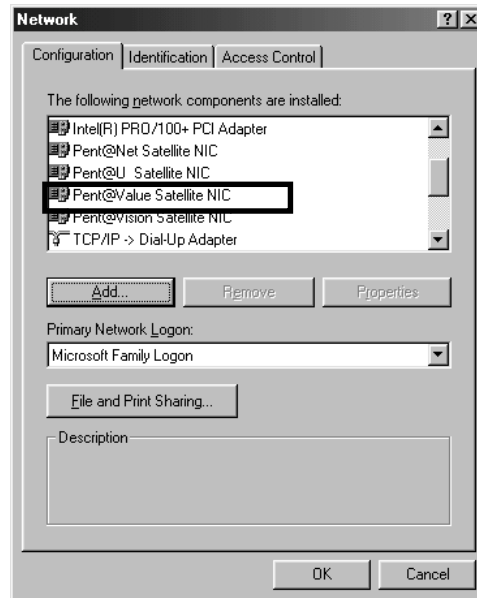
Network

?

X

Configuration

Identification

Access Control

The following network components are installed:

Intel(R) PRO/100+ PCI Adapter

Pent@Net Satellite NIC

Pent@U Satellite NIC

Pent@Value Satellite NIC

Pent@Vision Satellite NIC

TCP/IP -> Dial-Up Adapter

Add...

Remove

Properties

Primary Network Logon:

Microsoft Family Logon

File and Print Sharing...

Description

OK

Cancel